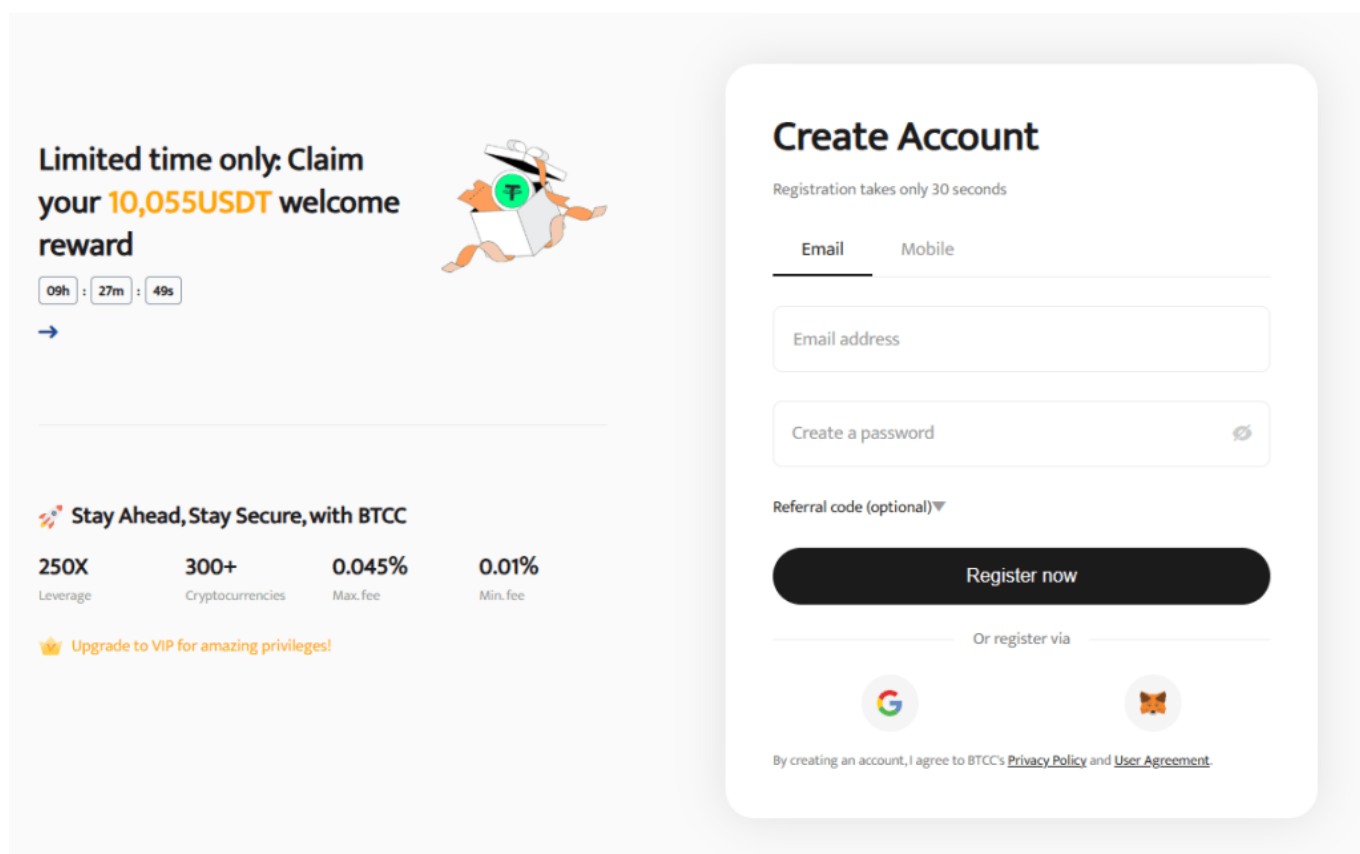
Limited time only: Claim your 10,055USDT welcome reward

09h : 27m : 49s

→

Stay Ahead, Stay Secure, with BTCC

| 250X | 300+ | 0.045% | 0.01% |
|---|---|---|---|
| Leverage | Cryptocurrencies | Max.fee | Min.fee |

Upgrade to VIP for amazing privileges!

Create Account

Registration takes only 30 seconds

Email Mobile

Email address

Create a password

Referral code (optional)

Register now

Or register via

By creating an account, I agree to BTCC's Privacy Policy and User Agreement.